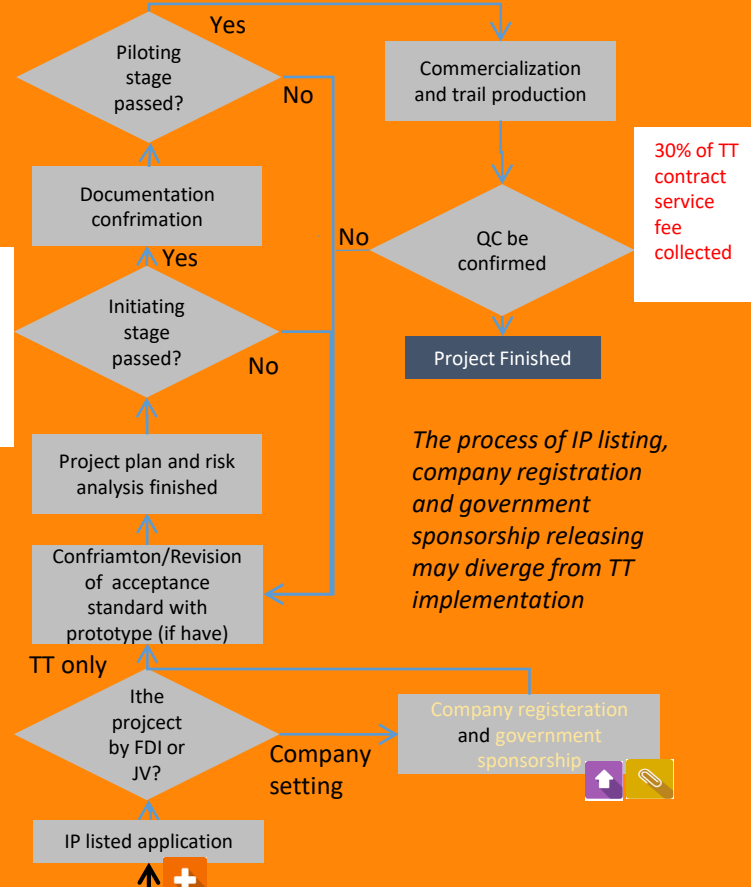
Yes

Piloting stage passed?

No

Commercialization and trail production

30% of TT contract service fee collected

Documentation confirmation

No

QC be confirmed

Yes

Initiating stage passed?

No

Project Finished

Project plan and risk analysis finished

*The process of IP listing, company registration and government sponsorship releasing may diverge from TT implementation*

Confriamton/Revision of acceptance standard with prototype (if have)

TT only

Ithe projcect by FDI or JV?

Company setting

Company registeration and government sponsorship

IP listed application